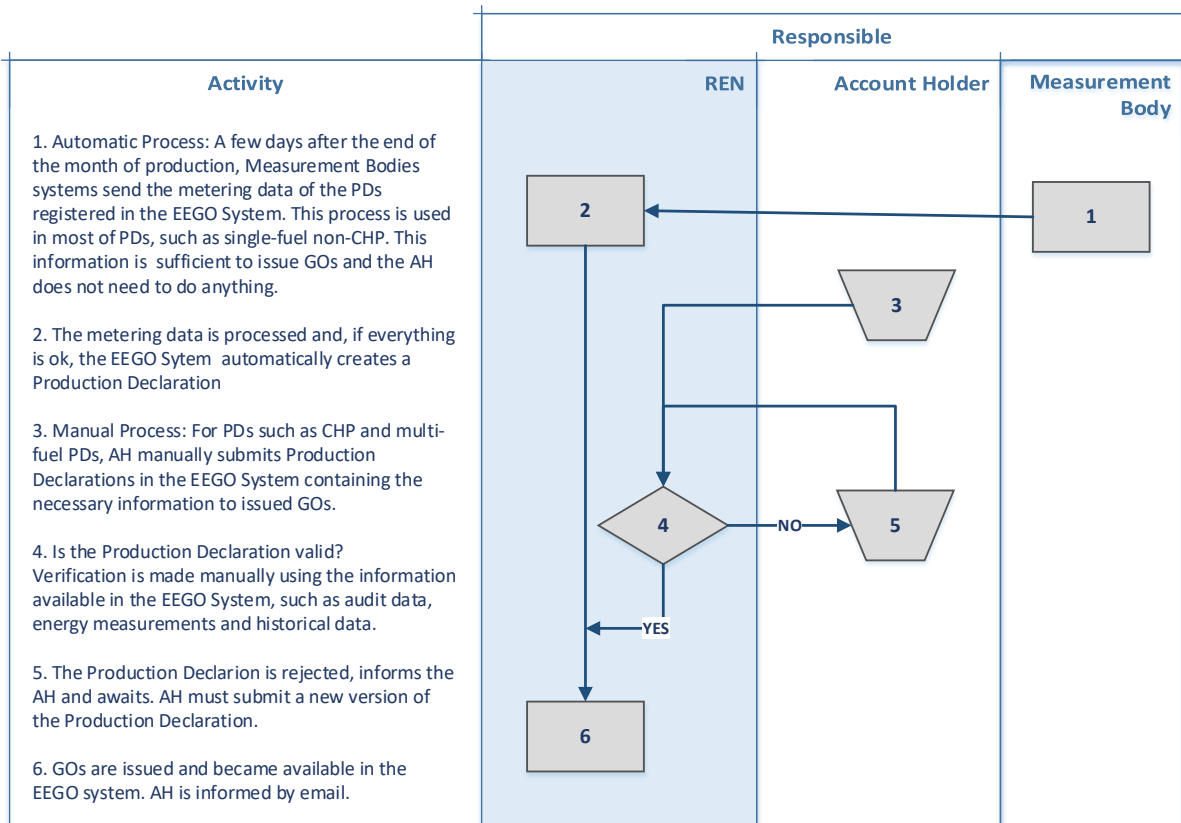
Responsible

| Activity | REN | Account Holder | Measurement Body |
|---|---|---|---|

1. Automatic Process: A few days after the end of the month of production, Measurement Bodies systems send the metering data of the PDs registered in the EEGO System. This process is used in most of PDs, such as single-fuel non-CHP. This information is sufficient to issue GOs and the AH does not need to do anything.

2. The metering data is processed and, if everything is ok, the EEGO Sytem automatically creates a Production Declaration

3. Manual Process: For PDs such as CHP and multi-fuel PDs, AH manually submits Production Declarations in the EEGO System containing the necessary information to issued GOs.

4. Is the Production Declaration valid? Verification is made manually using the information available in the EEGO System, such as audit data, energy measurements and historical data.

5. The Production Declarion is rejected, informs the AH and awaits. AH must submit a new version of the Production Declaration.

6. GOs are issued and became available in the EEGO system. AH is informed by email.

2

1

3

4

NO

5

YES

6